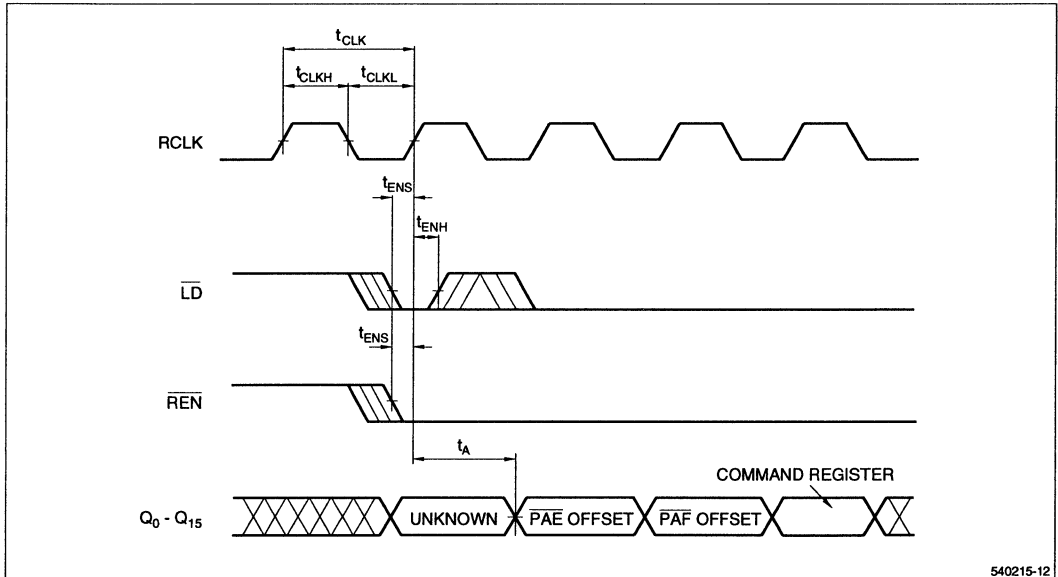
$t_{CLK}$

$t_{CLKH}$ $t_{CLKL}$

RCLK

$t_{ENS}$

$t_{ENH}$

$\overline{LD}$

$t_{ENS}$

$\overline{REN}$

$t_A$

COMMAND REGISTER

$Q_0$ - $Q_{15}$ UNKNOWN $\overline{PAE}$ OFFSET $\overline{PAF}$ OFFSET

540215-12